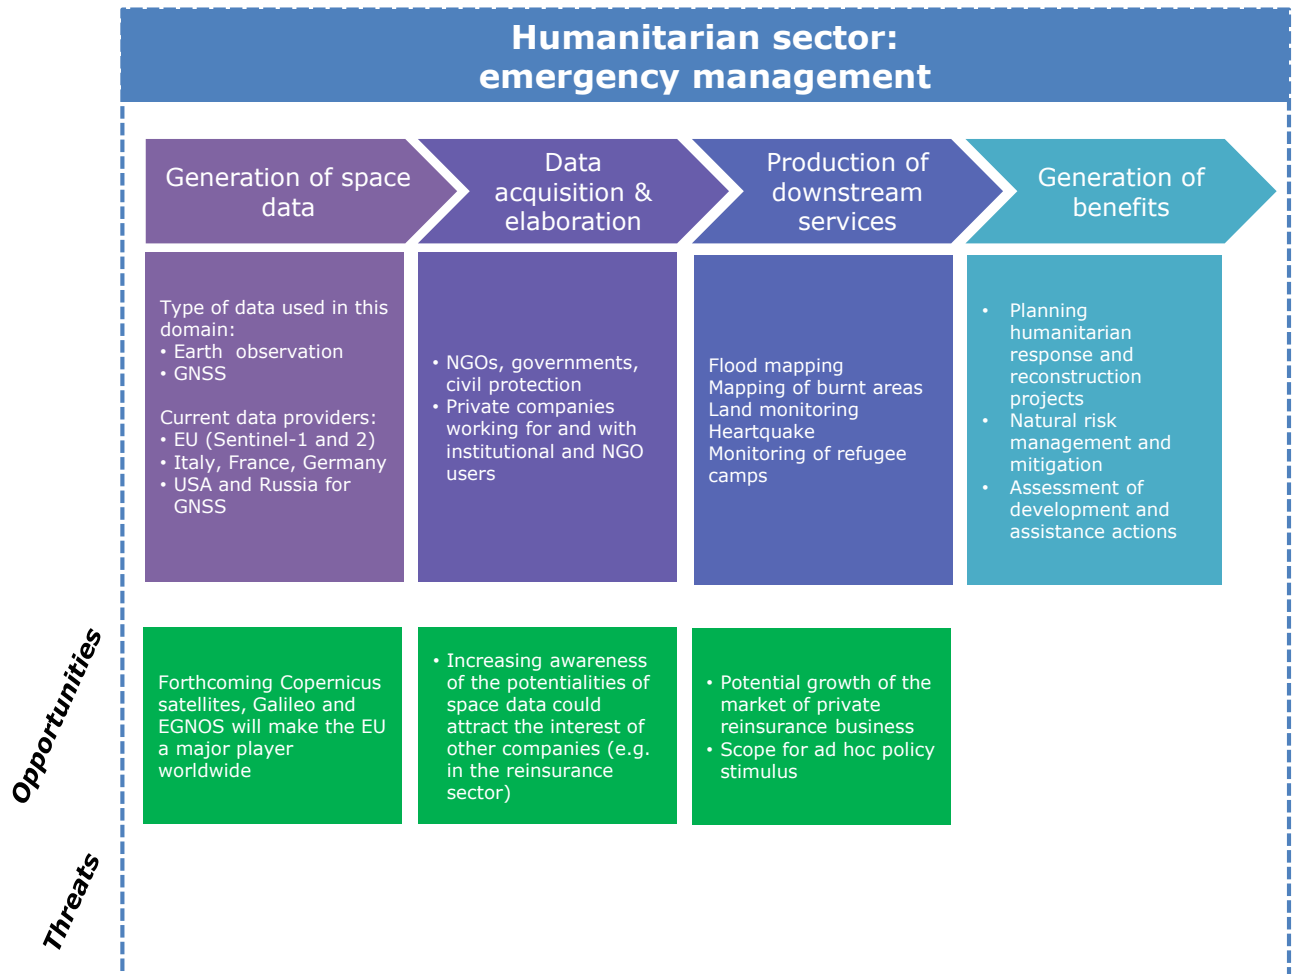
Humanitarian sector:
emergency management

Generation of space data

Data acquisition & elaboration

Production of downstream services

Generation of benefits

Type of data used in this domain:
• Earth observation
• GNSS

Current data providers:
• EU (Sentinel-1 and 2)
• Italy, France, Germany
• USA and Russia for GNSS

• NGOs, governments, civil protection
• Private companies working for and with institutional and NGO users

Flood mapping
Mapping of burnt areas
Land monitoring
Heartquake
Monitoring of refugee camps

• Planning humanitarian response and reconstruction projects
• Natural risk management and mitigation
• Assessment of development and assistance actions

Opportunities

Forthcoming Copernicus satellites, Galileo and EGNOS will make the EU a major player worldwide

• Increasing awareness of the potentialities of space data could attract the interest of other companies (e.g. in the reinsurance sector)

• Potential growth of the market of private reinsurance business
• Scope for ad hoc policy stimulus

Threats